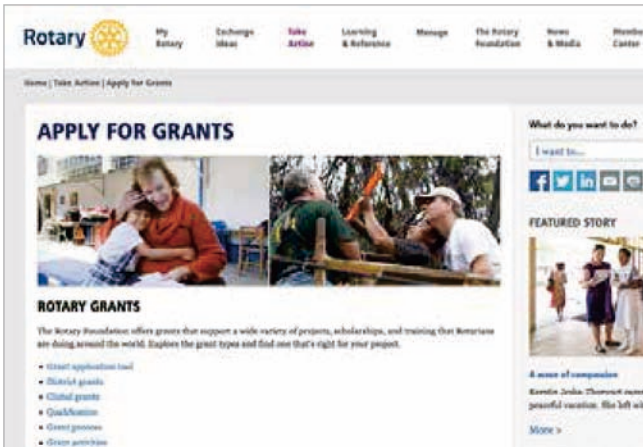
Rotary

My Rotary

Exchange Ideas

Take Action

Learning & Reference

Manage

The Rotary Foundation

News & Media

Member Center

Home | Take Action | Apply for Grants

APPLY FOR GRANTS

ROTARY GRANTS

The Rotary Foundation offers grants that support a wide variety of projects, scholarships, and training that Rotarians are doing around the world. Explore the grant types and find one that's right for your project.

• Grant application tool
• District grants
• Global grants
• Qualification
• Grant process
• Grant activities

What do you want to do?

I want to...

FEATURED STORY

A sense of compassion

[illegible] peaceful vacation. She left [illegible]

More >